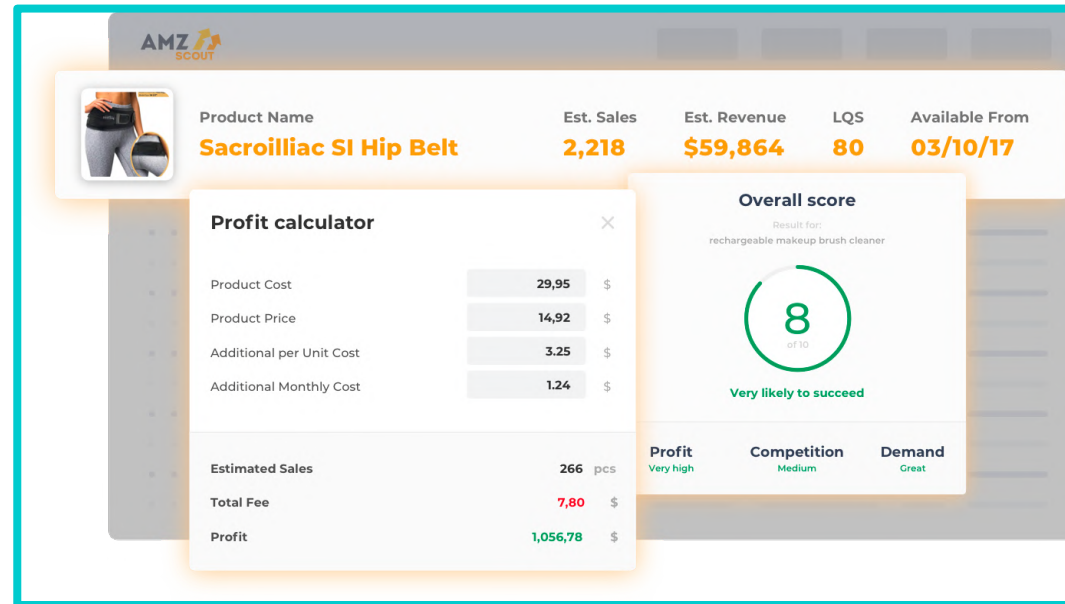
AMZ SCOUT

Product Name
Sacroilliac SI Hip Belt

Est. Sales
2,218

Est. Revenue
$59,864

LQS
80

Available From
03/10/17

Profit calculator

| | | |
|---|---|---|
| Product Cost | 29,95 | $ |
| Product Price | 14,92 | $ |
| Additional per Unit Cost | 3.25 | $ |
| Additional Monthly Cost | 1.24 | $ |

| | | |
|---|---|---|
| Estimated Sales | 266 | pcs |
| Total Fee | 7,80 | $ |
| Profit | 1,056,78 | $ |

Overall score
Result for:
rechargeable makeup brush cleaner

8
of 10

Very likely to succeed

Profit
Very high

Competition
Medium

Demand
Great